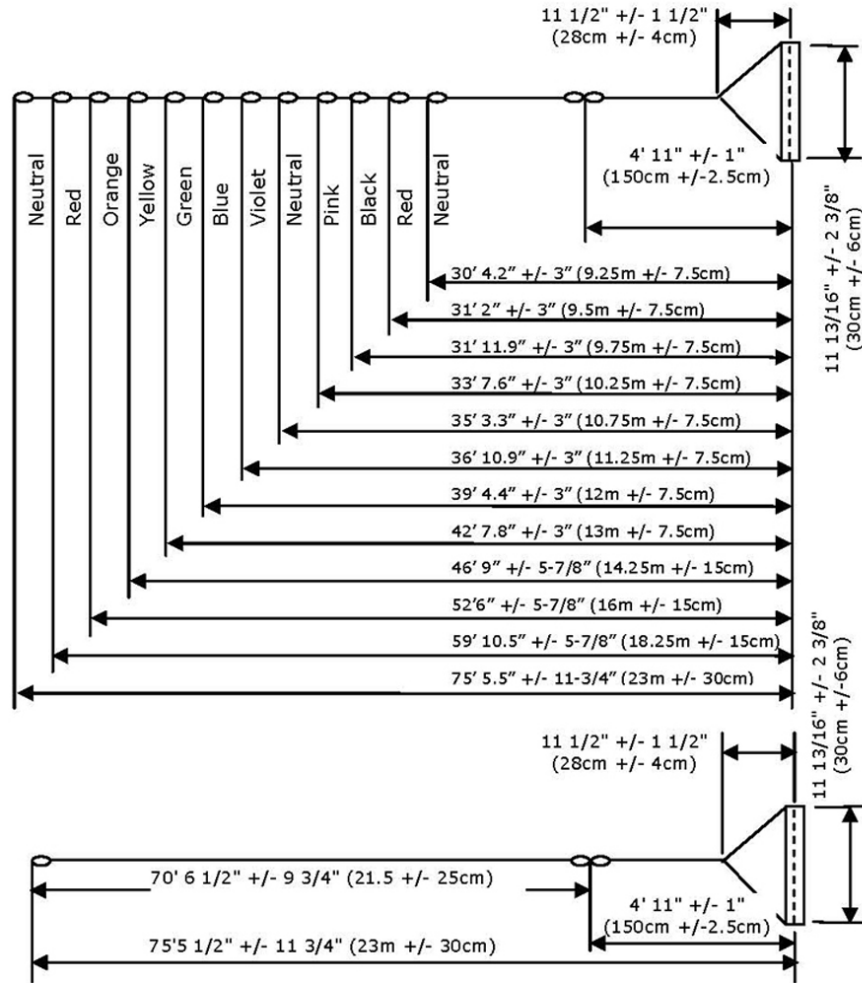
11 1/2" +/- 1 1/2"
(28cm +/- 4cm)

Neutral
Red
Orange
Yellow
Green
Blue
Violet
Neutral
Pink
Black
Red
Neutral

4' 11" +/- 1"
(150cm +/-2.5cm)

11 13/16" +/- 2 3/8"
(30cm +/- 6cm)

30' 4.2" +/- 3" (9.25m +/- 7.5cm)
31' 2" +/- 3" (9.5m +/- 7.5cm)
31' 11.9" +/- 3" (9.75m +/- 7.5cm)
33' 7.6" +/- 3" (10.25m +/- 7.5cm)
35' 3.3" +/- 3" (10.75m +/- 7.5cm)
36' 10.9" +/- 3" (11.25m +/- 7.5cm)
39' 4.4" +/- 3" (12m +/- 7.5cm)
42' 7.8" +/- 3" (13m +/- 7.5cm)
46' 9" +/- 5-7/8" (14.25m +/- 15cm)
52'6" +/- 5-7/8" (16m +/- 15cm)
59' 10.5" +/- 5-7/8" (18.25m +/- 15cm)
75' 5.5" +/- 11-3/4" (23m +/- 30cm)

11 13/16" +/- 2 3/8"
(30cm +/-6cm)

11 1/2" +/- 1 1/2"
(28cm +/- 4cm)

70' 6 1/2" +/- 9 3/4" (21.5 +/- 25cm)

4' 11" +/- 1"
(150cm +/-2.5cm)

75'5 1/2" +/- 11 3/4" (23m +/- 30cm)